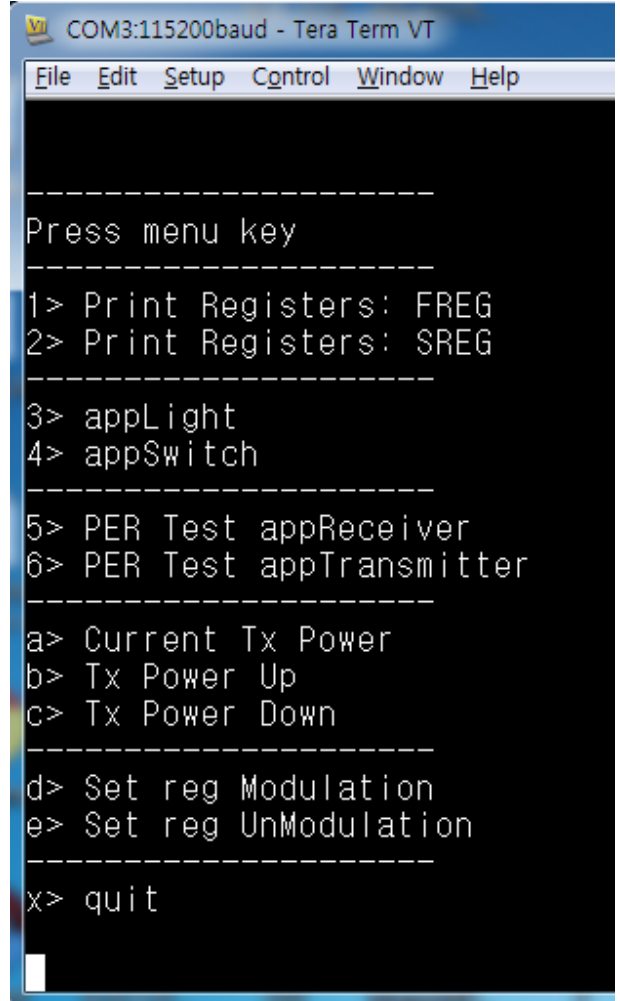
COM3:115200baud - Tera Term VT

File Edit Setup Control Window Help

--------------------
Press menu key
--------------------
1> Print Registers: FREG
2> Print Registers: SREG
--------------------
3> appLight
4> appSwitch
--------------------
5> PER Test appReceiver
6> PER Test appTransmitter
--------------------
a> Current Tx Power
b> Tx Power Up
c> Tx Power Down
--------------------
d> Set reg Modulation
e> Set reg UnModulation
--------------------
x> quit